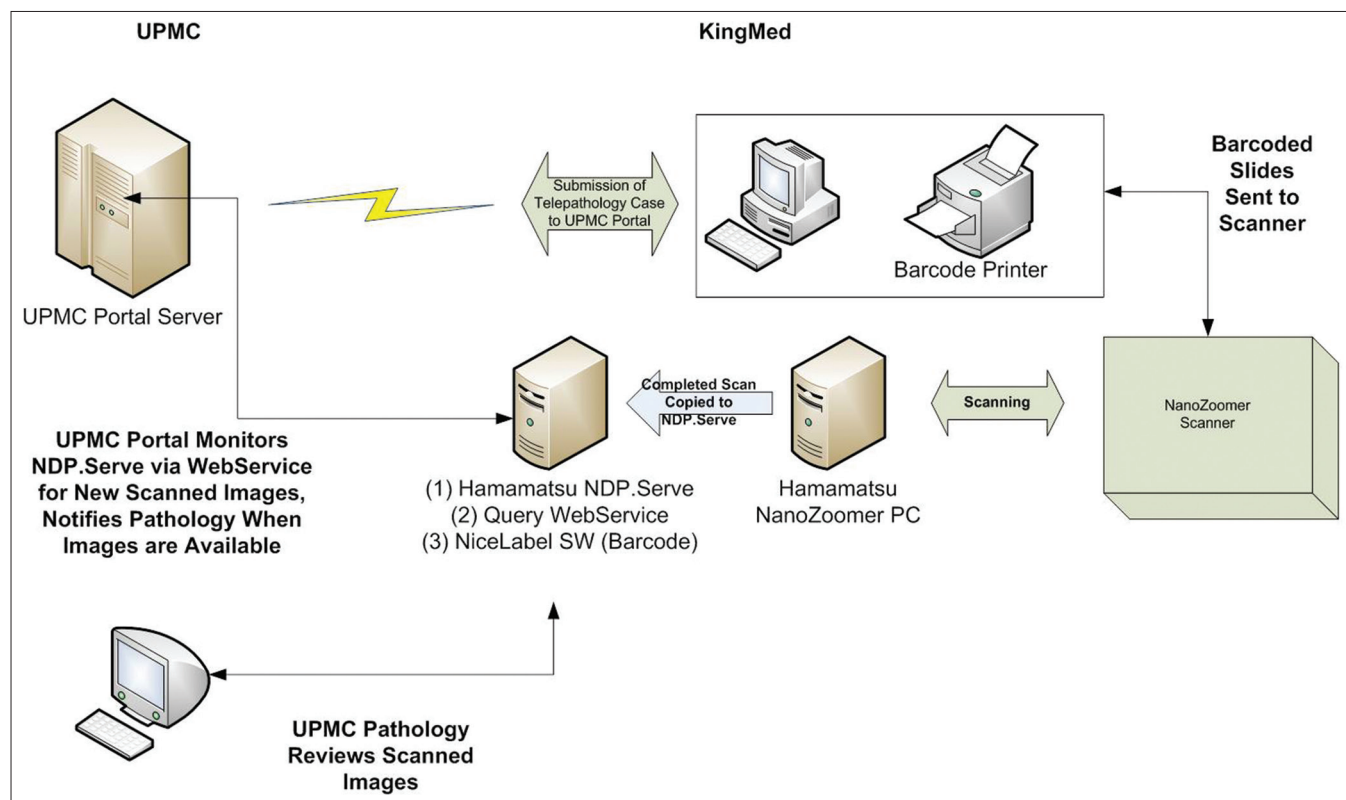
UPMC

KingMed

Submission of Telepathology Case to UPMC Portal

Barcode Printer

Barcoded Slides Sent to Scanner

UPMC Portal Server

Completed Scan Copied to NDP.Serve

Scanning

NanoZoomer Scanner

UPMC Portal Monitors NDP.Serve via WebService for New Scanned Images, Notifies Pathology When Images are Available

(1) Hamamatsu NDP.Serve
(2) Query WebService
(3) NiceLabel SW (Barcode)

Hamamatsu NanoZoomer PC

UPMC Pathology Reviews Scanned Images